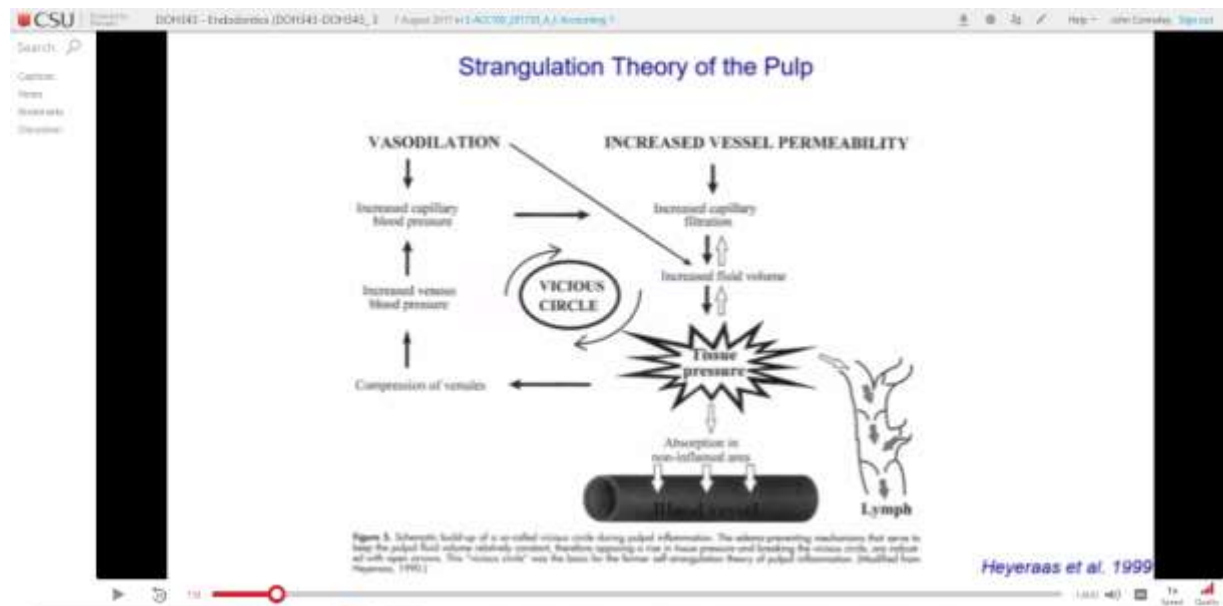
CSU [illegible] DOH341 - Endodontics (DOH341-DOH345_3 7 August 2017 in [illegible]

Help John Conradie Sign out

Search

Captions
Notes
Bookmarks
Discussion

Strangulation Theory of the Pulp

VASODILATION

INCREASED VESSEL PERMEABILITY

Increased capillary blood pressure

Increased capillary filtration

Increased fluid volume

VICIOUS CIRCLE

Increased venous blood pressure

Tissue pressure

Compression of venules

Absorption in non-inflamed area

Blood vessel

Lymph

Figure 3. Schematic build-up of a so-called vicious circle during pulpal inflammation. The edema-preventing mechanisms that serve to keep the pulpal fluid volume relatively constant, therefore opposing a rise in tissue pressure and breaking the vicious circle, are indicated with open arrows. This "vicious circle" was the basis for the former self-strangulation theory of pulpal inflammation. (Modified from Heyeraas, 1990.)

Heyeraas et al. 1999

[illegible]

1x Speed Quality